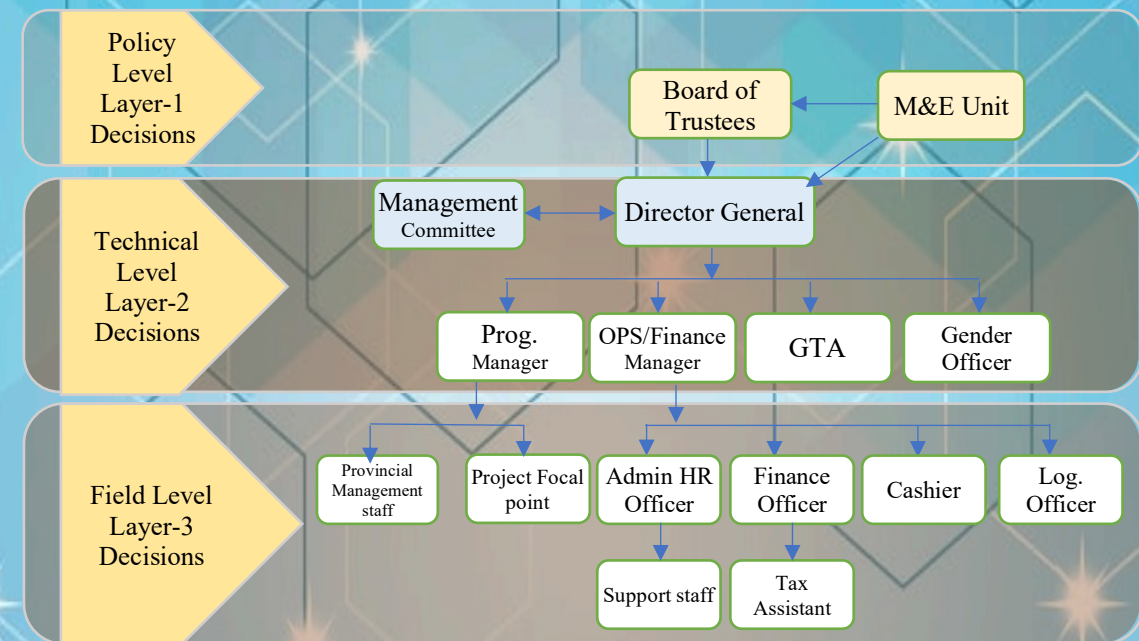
Policy Level Layer-1 Decisions

Board of Trustees

M&E Unit

Technical Level Layer-2 Decisions

Management Committee

Director General

Prog. Manager

OPS/Finance Manager

GTA

Gender Officer

Field Level Layer-3 Decisions

Provincial Management staff

Project Focal point

Admin HR Officer

Finance Officer

Cashier

Log. Officer

Support staff

Tax Assistant